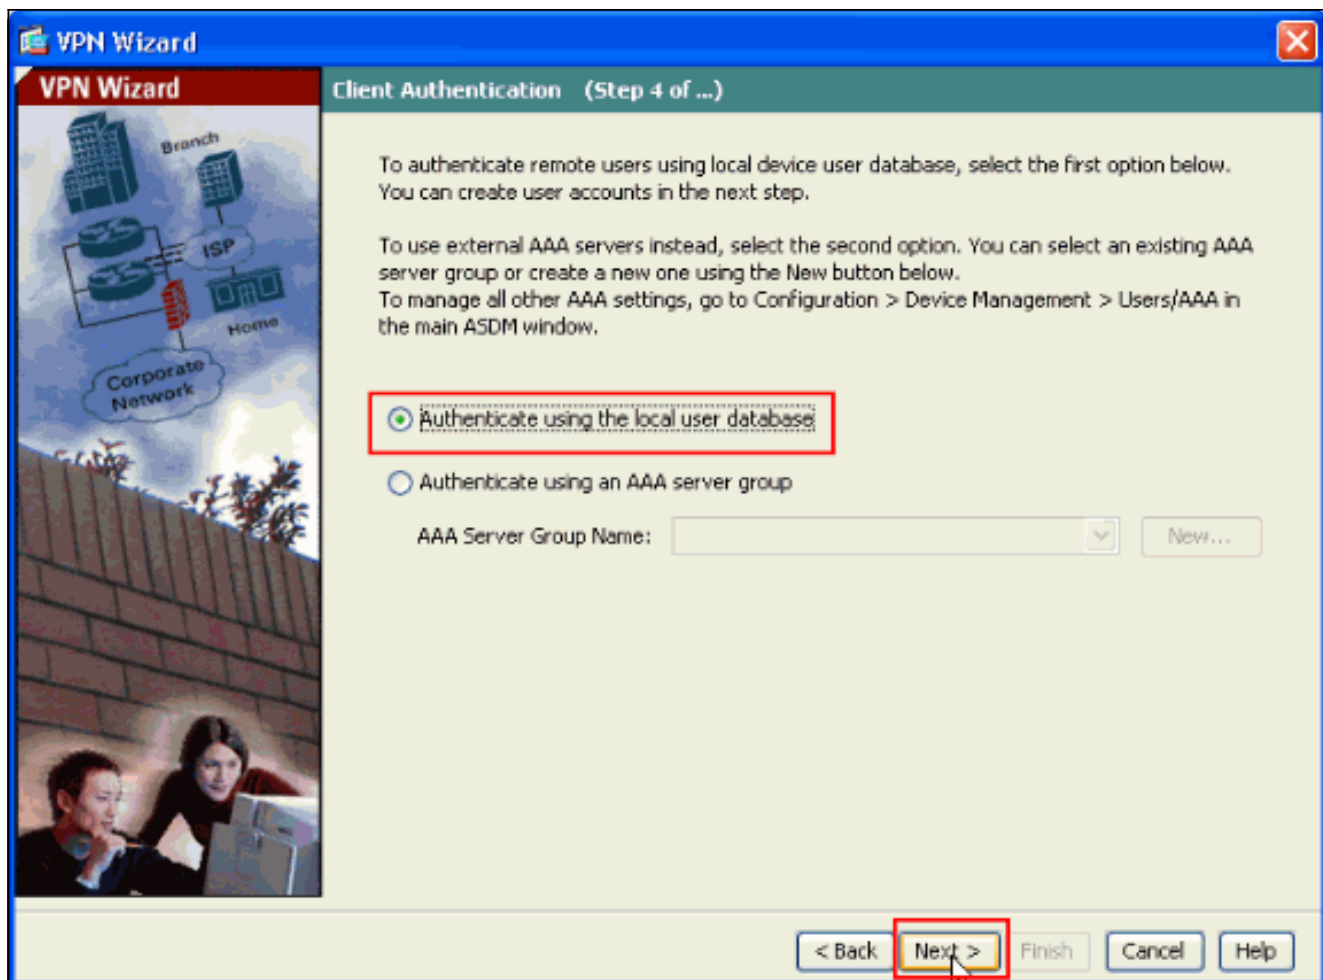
VPN Wizard

VPN Wizard

Branch

ISP

Home

Corporate Network

Client Authentication (Step 4 of ...)

To authenticate remote users using local device user database, select the first option below. You can create user accounts in the next step.

To use external AAA servers instead, select the second option. You can select an existing AAA server group or create a new one using the New button below.
To manage all other AAA settings, go to Configuration > Device Management > Users/AAA in the main ASDM window.

Authenticate using the local user database

Authenticate using an AAA server group

AAA Server Group Name:

New...

< Back

Next >

Finish

Cancel

Help